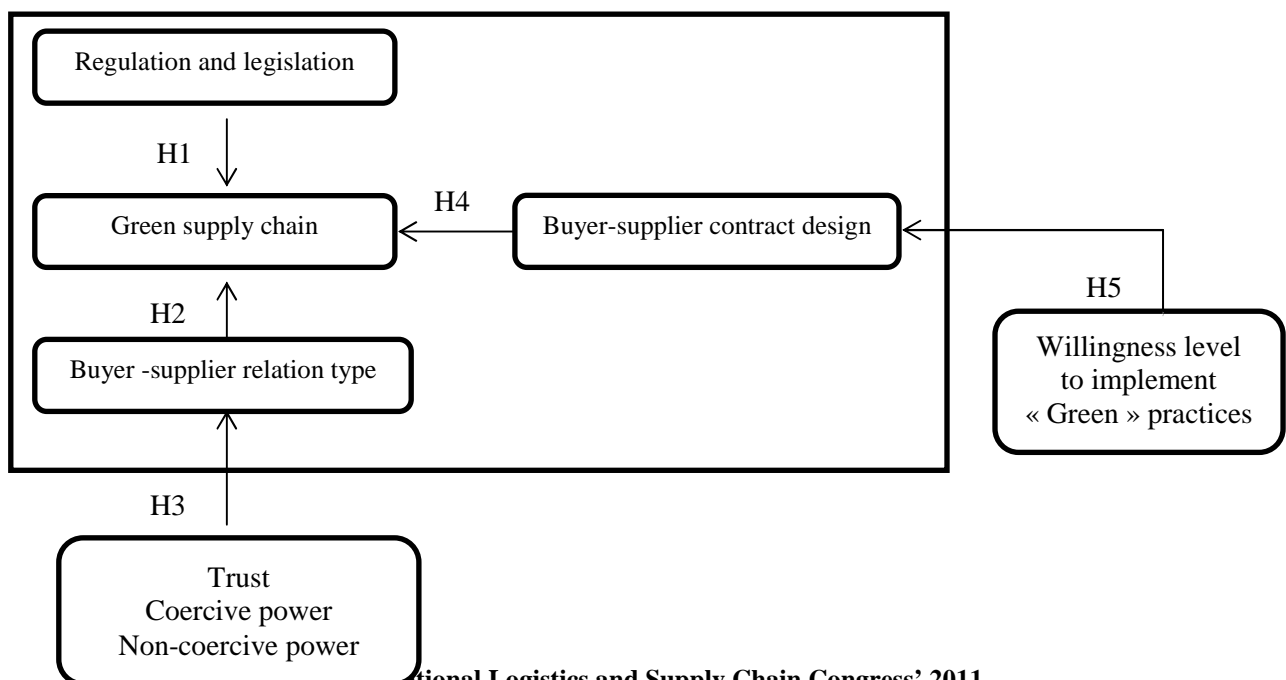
Regulation and legislation

H1

Green supply chain

H4

Buyer-supplier contract design

H5

H2

Buyer -supplier relation type

Willingness level to implement « Green » practices

H3

Trust
Coercive power
Non-coercive power

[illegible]tional Logistics and Supply Chain Congress' 2011